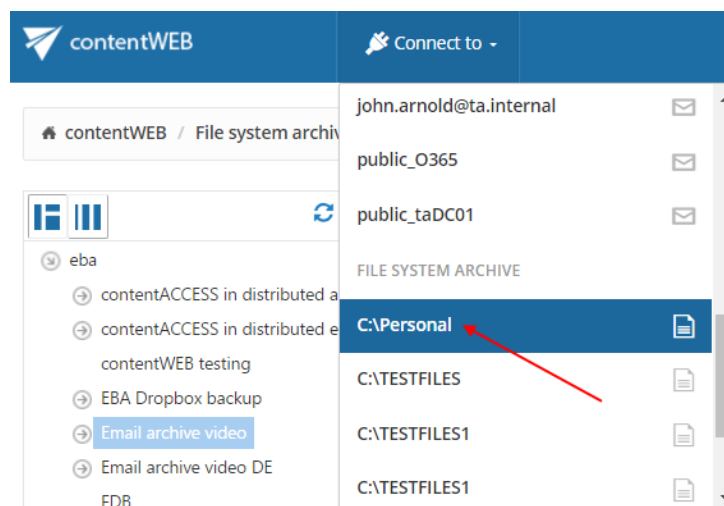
contentWEB

Connect to

contentWEB / File system archiv

eba

contentACCESS in distributed a

contentACCESS in distributed e

contentWEB testing

EBA Dropbox backup

Email archive video

Email archive video DE

FDB

john.arnold@ta.internal

public_O365

public_taDC01

FILE SYSTEM ARCHIVE

C:\Personal

C:\TESTFILES

C:\TESTFILES1

C:\TESTFILES1